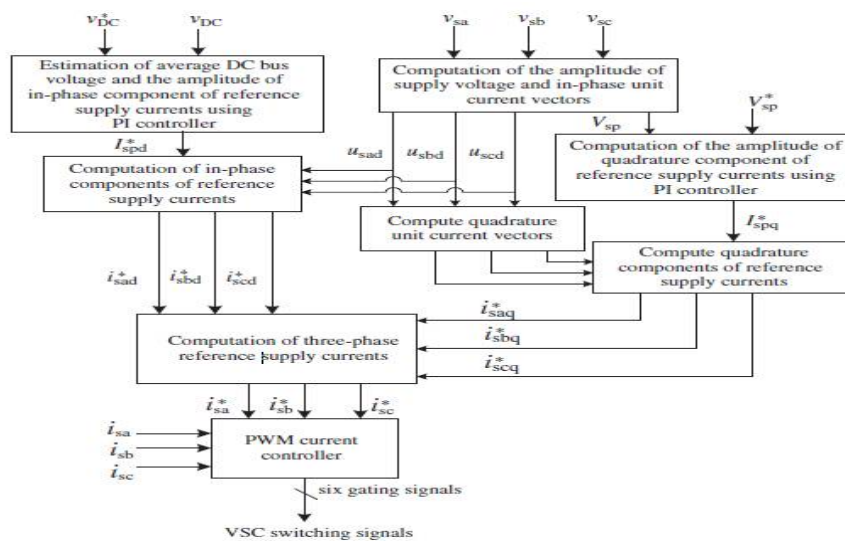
$v_{DC}^*$ $v_{DC}$

Estimation of average DC bus voltage and the amplitude of in-phase component of reference supply currents using PI controller

$v_{sa}$ $v_{sb}$ $v_{sc}$

Computation of the amplitude of supply voltage and in-phase unit current vectors

$V_{sp}^*$

$V_{sp}$

Computation of the amplitude of quadrature component of reference supply currents using PI controller

$I_{spd}^*$

$u_{sad}$ $u_{sbd}$ $u_{scd}$

Computation of in-phase components of reference supply currents

Compute quadrature unit current vectors

$I_{spq}^*$

Compute quadrature components of reference supply currents

$i_{sad}^*$ $i_{sbd}^*$ $i_{scd}^*$

$i_{saq}^*$

$i_{sbq}^*$

$i_{scq}^*$

Computation of three-phase reference supply currents

$i_{sa}^*$ $i_{sb}^*$ $i_{sc}^*$

$i_{sa}$

$i_{sb}$

$i_{sc}$

PWM current controller

six gating signals

VSC switching signals